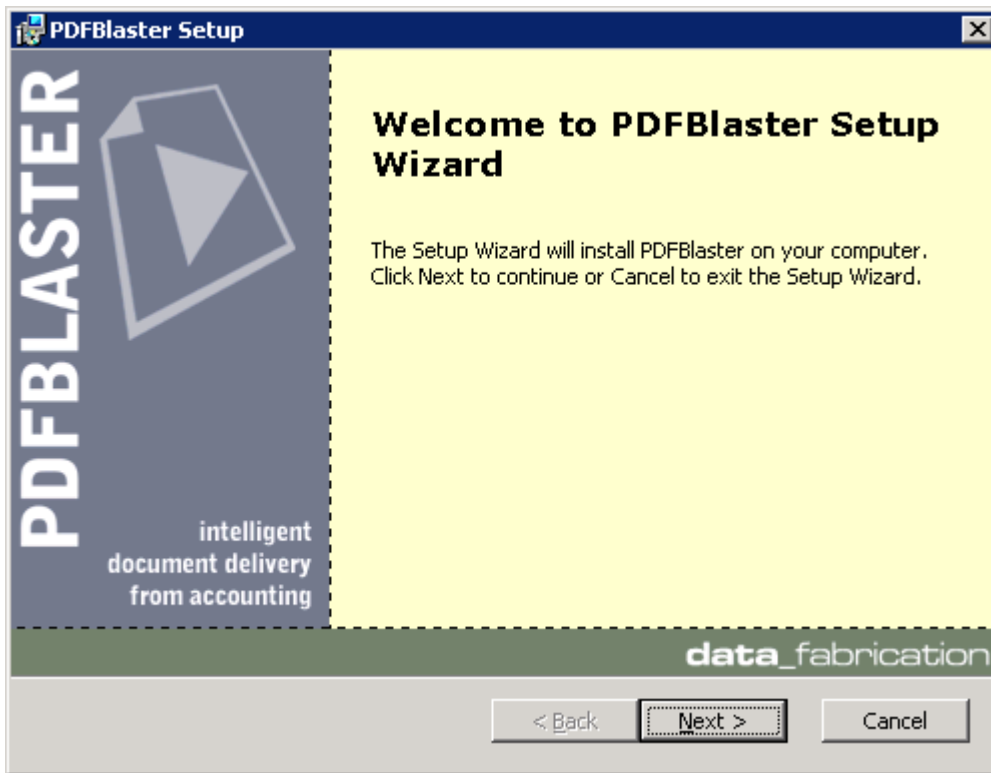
PDFBlaster Setup

PDFBLASTER

intelligent document delivery from accounting

Welcome to PDFBlaster Setup Wizard

The Setup Wizard will install PDFBlaster on your computer. Click Next to continue or Cancel to exit the Setup Wizard.

data_fabrication

< Back

Next >

Cancel